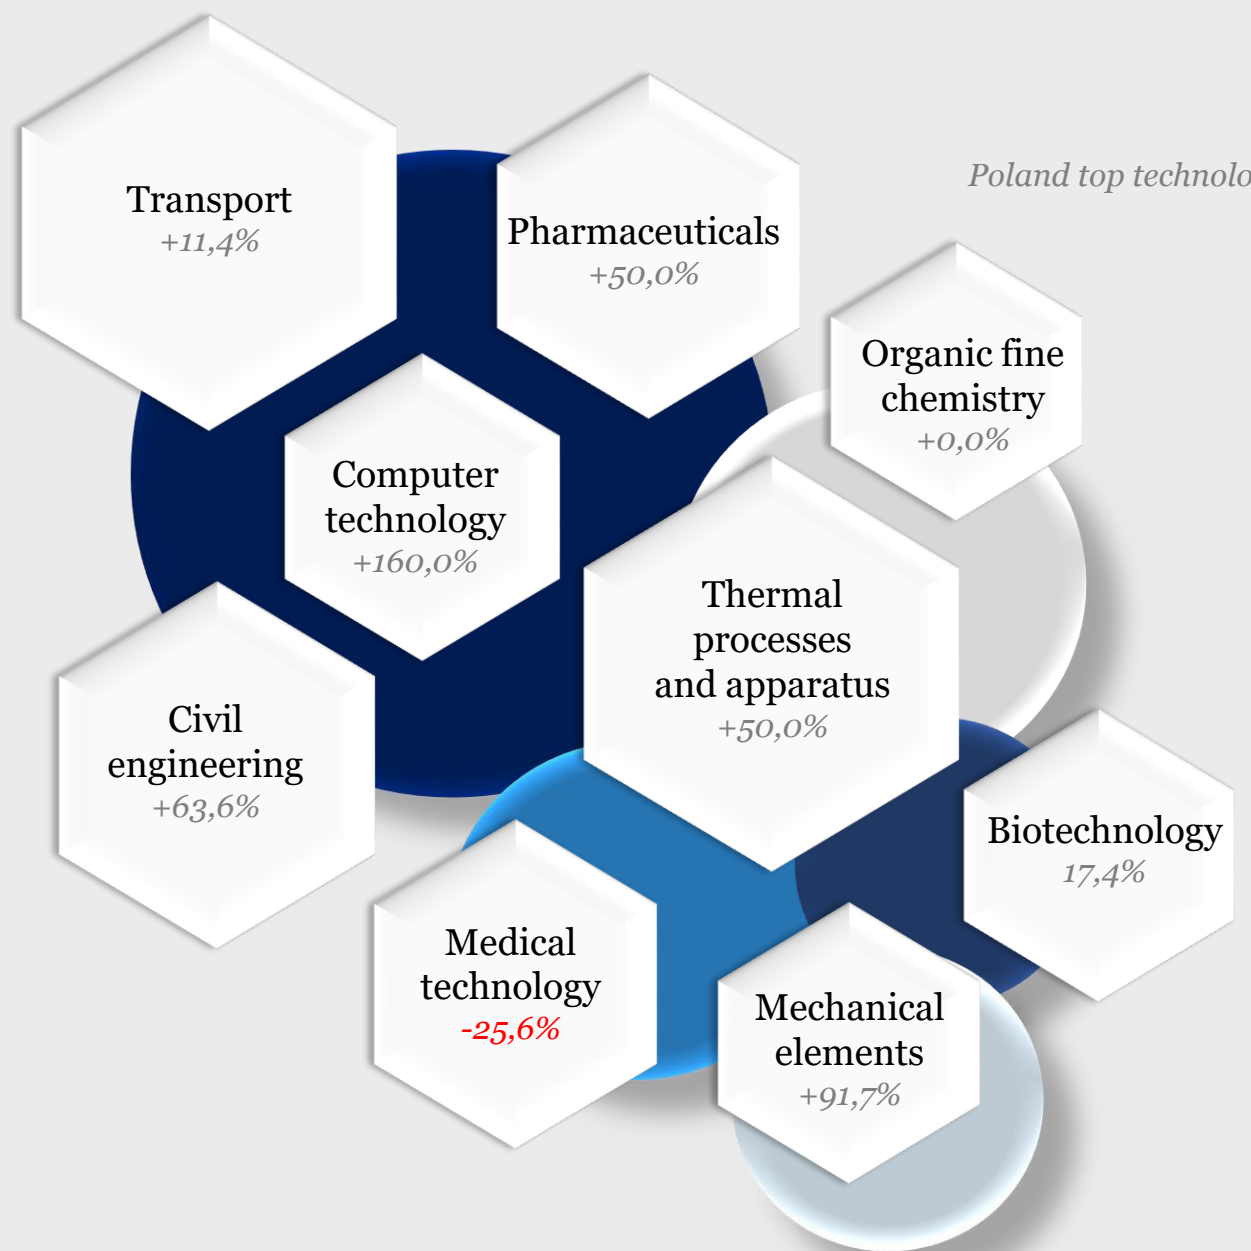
Poland top technolo

Transport
+11,4%

Pharmaceuticals
+50,0%

Organic fine chemistry
+0,0%

Computer technology
+160,0%

Thermal processes and apparatus
+50,0%

Civil engineering
+63,6%

Biotechnology
17,4%

Medical technology
-25,6%

Mechanical elements
+91,7%